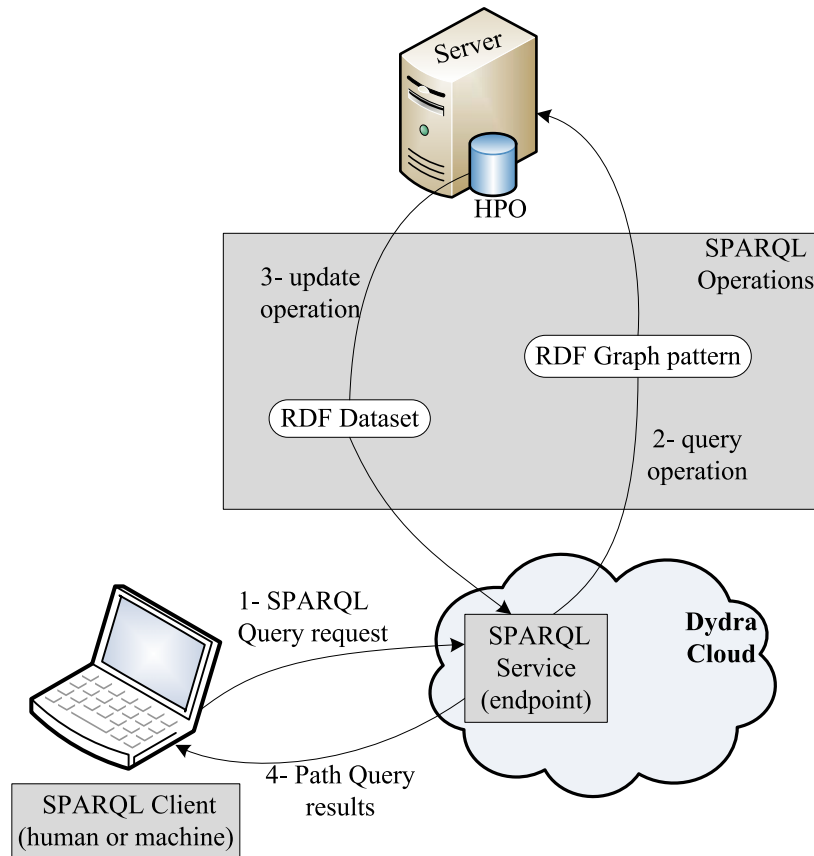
Server

HPO

SPARQL Operations

3- update operation

RDF Graph pattern

RDF Dataset

2- query operation

1- SPARQL Query request

SPARQL Service (endpoint)

Dydra Cloud

4- Path Query results

SPARQL Client (human or machine)